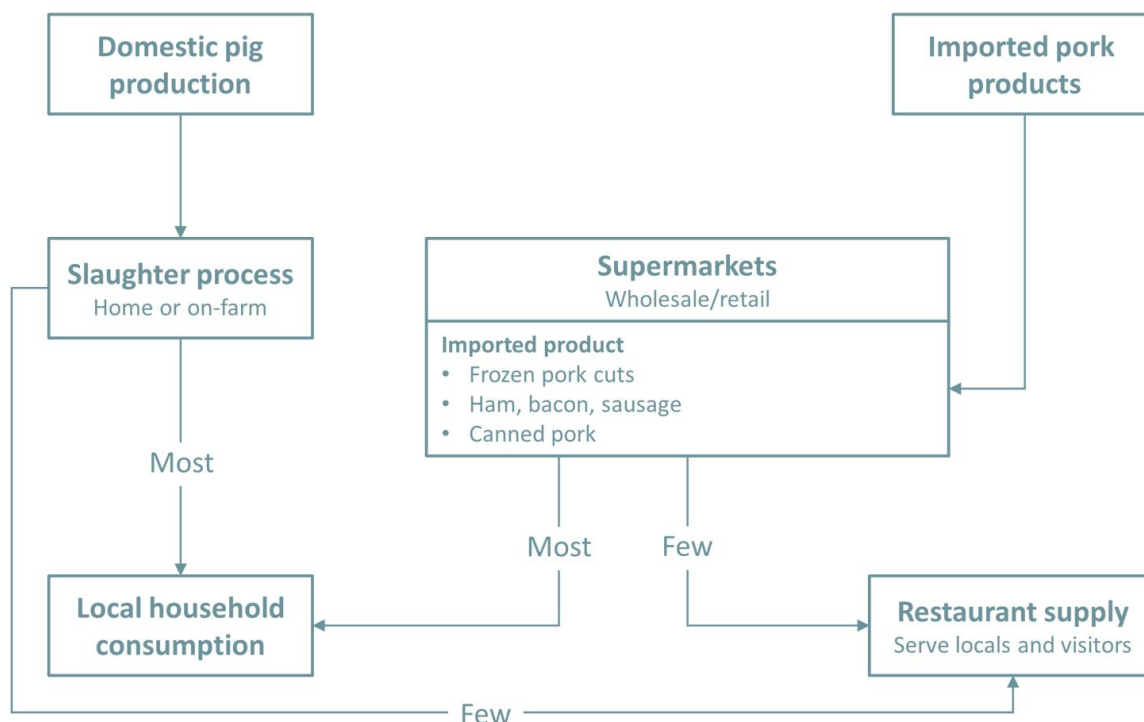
Domestic pig production

Imported pork products

Slaughter process
Home or on-farm

Supermarkets
Wholesale/retail

Imported product
• Frozen pork cuts
• Ham, bacon, sausage
• Canned pork

Most

Most

Few

Local household consumption

Restaurant supply
Serve locals and visitors

Few